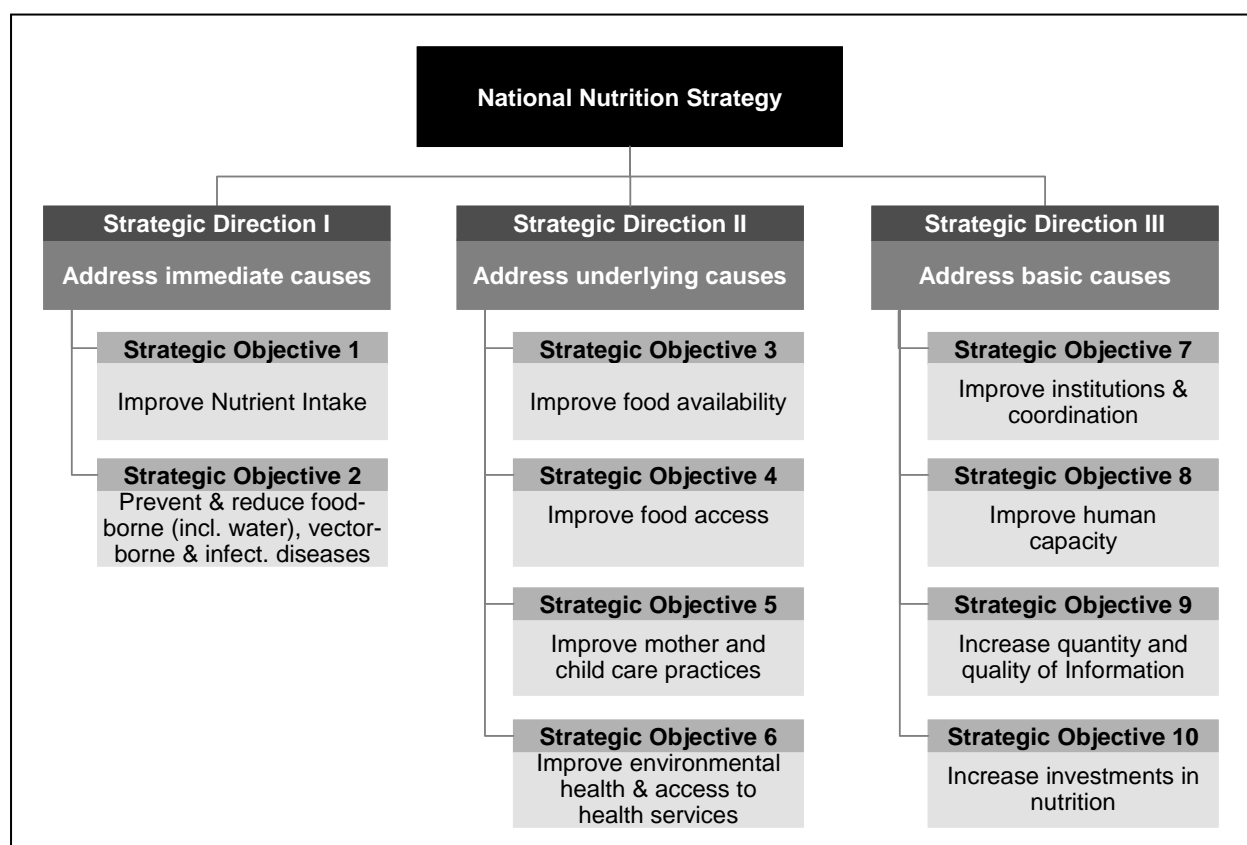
National Nutrition Strategy

Strategic Direction I
Address immediate causes

Strategic Objective 1
Improve Nutrient Intake

Strategic Objective 2
Prevent & reduce food-borne (incl. water), vector-borne & infect. diseases

Strategic Direction II
Address underlying causes

Strategic Objective 3
Improve food availability

Strategic Objective 4
Improve food access

Strategic Objective 5
Improve mother and child care practices

Strategic Objective 6
Improve environmental health & access to health services

Strategic Direction III
Address basic causes

Strategic Objective 7
Improve institutions & coordination

Strategic Objective 8
Improve human capacity

Strategic Objective 9
Increase quantity and quality of Information

Strategic Objective 10
Increase investments in nutrition